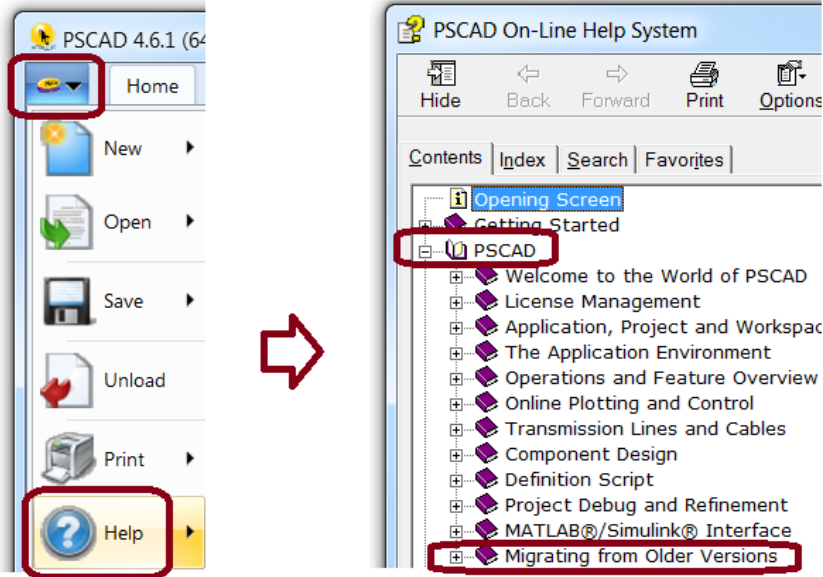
PSCAD 4.6.1 (64
Home
New
Open
Save
Unload
Print
Help

PSCAD On-Line Help System
Hide
Back
Forward
Print
Options
Contents
Index
Search
Favorites
Opening Screen
Getting Started
PSCAD
Welcome to the World of PSCAD
License Management
Application, Project and Workspac
The Application Environment
Operations and Feature Overview
Online Plotting and Control
Transmission Lines and Cables
Component Design
Definition Script
Project Debug and Refinement
MATLAB®/Simulink® Interface
Migrating from Older Versions